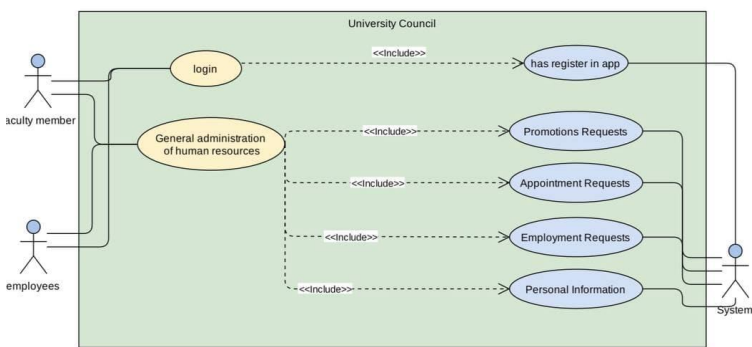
University Council

aculty member

login

<<Include>>

has register in app

General administration of human resources

<<Include>>

Promotions Requests

<<Include>>

Appointment Requests

<<Include>>

Employment Requests

<<Include>>

Personal Information

employees

System